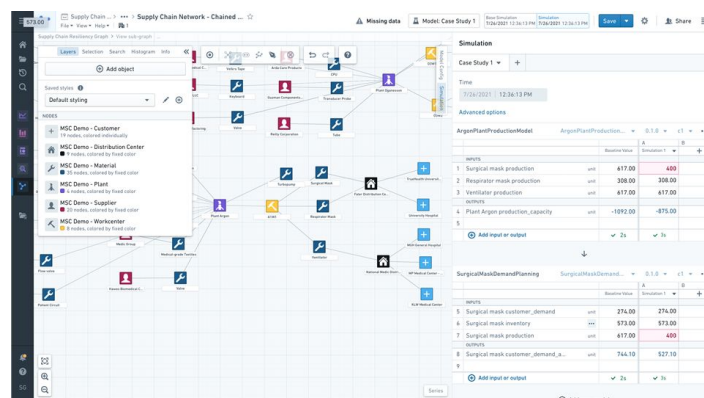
573.00

Supply Chain ... ••• > Supply Chain Network - Chained ... ☆

File ▾ View ▾ Help ▾

Missing data

Model: Case Study 1

Base Simulation 7/26/2021 12:36:13 PM

Simulation 7/26/2021 12:36:13 PM

Save

Share

Supply Chain Resiliency Graph > View sub-graph

Layers Selection Search Histogram Info

Add object

Saved styles

Default styling

NODES

MSC Demo - Customer
19 nodes, colored individually

MSC Demo - Distribution Center
9 nodes, colored by fixed color

MSC Demo - Material
30 nodes, colored by fixed color

MSC Demo - Plant
6 nodes, colored by fixed color

MSC Demo - Supplier
20 nodes, colored by fixed color

MSC Demo - Workcenter
8 nodes, colored by fixed color

Keyboard

Valve

Plant Argon

Turboprop

Surgical Mask

Respirator Mask

Ventilator

National Medi Unive...

Valve

Tube

Medical-grade Textiles

Sensor

Series

Simulation

Case Study 1

Time

7/26/2021 12:36:13 PM

Advanced options

ArgonPlantProductionModel ArgonPlantProduction... 0.1.0

| | | | Baseline Value | Simulation 1 |
|---|---|---|---|---|
| | INPUTS | | | |
| 1 | Surgical mask production | unit | 617.00 | 400 |
| 2 | Respirator mask production | unit | 308.00 | 308.00 |
| 3 | Ventilator production | unit | 617.00 | 617.00 |
| | OUTPUTS | | | |
| 4 | Plant Argon production_capacity | unit | -1092.00 | -875.00 |

Add input or output ✓ 2s ✓ 3s

SurgicalMaskDemandPlanning SurgicalMaskDemand... 0.1.0

| | | | Baseline Value | Simulation 1 |
|---|---|---|---|---|
| | INPUTS | | | |
| 5 | Surgical mask customer_demand | unit | 274.00 | 274.00 |
| 6 | Surgical mask inventory | unit | 573.00 | 573.00 |
| 7 | Surgical mask production | unit | 617.00 | 400 |
| | OUTPUTS | | | |
| 8 | Surgical mask customer_demand_a... | unit | 744.10 | 527.10 |

Add input or output ✓ 2s ✓ 3s